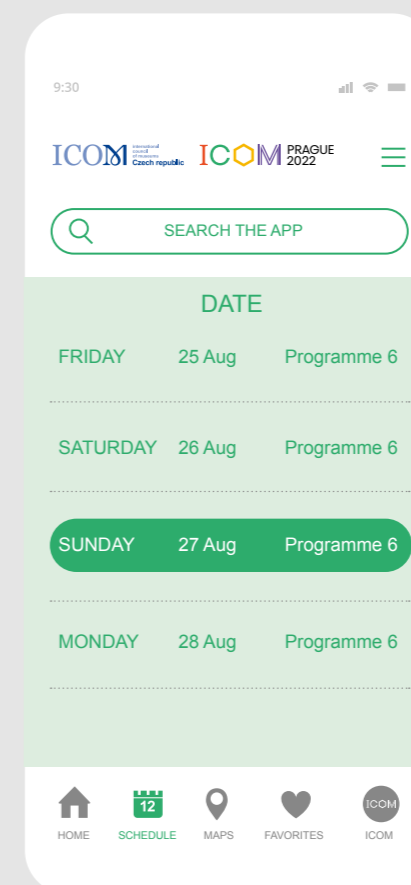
9:30

ICOM international council of museums Czech republic ICOM PRAGUE 2022

SEARCH THE APP

DATE

| FRIDAY | 25 Aug | Programme 6 |
|---|---|---|
| SATURDAY | 26 Aug | Programme 6 |
| SUNDAY | 27 Aug | Programme 6 |
| MONDAY | 28 Aug | Programme 6 |

HOME 12 SCHEDULE MAPS FAVORITES ICOM ICOM